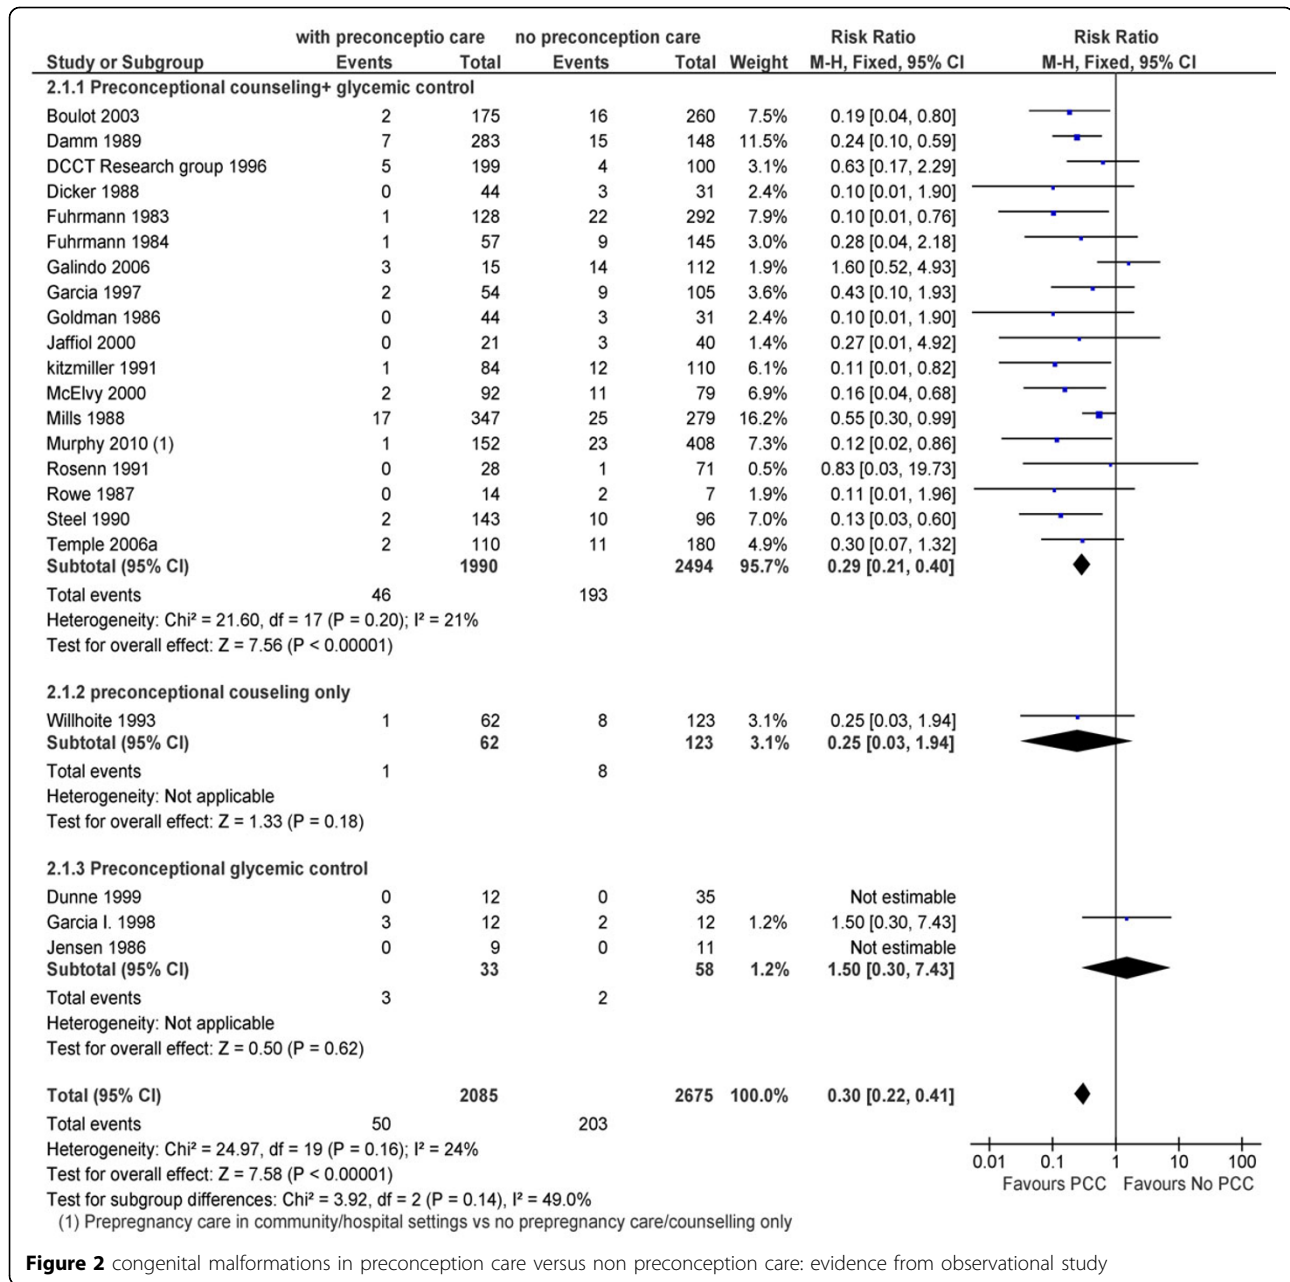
| Study or Subgroup | with preconceptio care Events | Total | no preconception care Events | Total | Weight | Risk Ratio M-H, Fixed, 95% CI |
|---|---|---|---|---|---|---|
| **2.1.1 Preconceptional counseling+ glycemic control** | | | | | | |
| Boulot 2003 | 2 | 175 | 16 | 260 | 7.5% | 0.19 [0.04, 0.80] |
| Damm 1989 | 7 | 283 | 15 | 148 | 11.5% | 0.24 [0.10, 0.59] |
| DCCT Research group 1996 | 5 | 199 | 4 | 100 | 3.1% | 0.63 [0.17, 2.29] |
| Dicker 1988 | 0 | 44 | 3 | 31 | 2.4% | 0.10 [0.01, 1.90] |
| Fuhrmann 1983 | 1 | 128 | 22 | 292 | 7.9% | 0.10 [0.01, 0.76] |
| Fuhrmann 1984 | 1 | 57 | 9 | 145 | 3.0% | 0.28 [0.04, 2.18] |
| Galindo 2006 | 3 | 15 | 14 | 112 | 1.9% | 1.60 [0.52, 4.93] |
| Garcia 1997 | 2 | 54 | 9 | 105 | 3.6% | 0.43 [0.10, 1.93] |
| Goldman 1986 | 0 | 44 | 3 | 31 | 2.4% | 0.10 [0.01, 1.90] |
| Jaffiol 2000 | 0 | 21 | 3 | 40 | 1.4% | 0.27 [0.01, 4.92] |
| kitzmiller 1991 | 1 | 84 | 12 | 110 | 6.1% | 0.11 [0.01, 0.82] |
| McElvy 2000 | 2 | 92 | 11 | 79 | 6.9% | 0.16 [0.04, 0.68] |
| Mills 1988 | 17 | 347 | 25 | 279 | 16.2% | 0.55 [0.30, 0.99] |
| Murphy 2010 (1) | 1 | 152 | 23 | 408 | 7.3% | 0.12 [0.02, 0.86] |
| Rosenn 1991 | 0 | 28 | 1 | 71 | 0.5% | 0.83 [0.03, 19.73] |
| Rowe 1987 | 0 | 14 | 2 | 7 | 1.9% | 0.11 [0.01, 1.96] |
| Steel 1990 | 2 | 143 | 10 | 96 | 7.0% | 0.13 [0.03, 0.60] |
| Temple 2006a | 2 | 110 | 11 | 180 | 4.9% | 0.30 [0.07, 1.32] |
| **Subtotal (95% CI)** | | **1990** | | **2494** | **95.7%** | **0.29 [0.21, 0.40]** |
| Total events | 46 | | 193 | | | |
| Heterogeneity: Chi² = 21.60, df = 17 (P = 0.20); I² = 21% | | | | | | |
| Test for overall effect: Z = 7.56 (P < 0.00001) | | | | | | |
| **2.1.2 preconceptional couseling only** | | | | | | |
| Willhoite 1993 | 1 | 62 | 8 | 123 | 3.1% | 0.25 [0.03, 1.94] |
| **Subtotal (95% CI)** | | **62** | | **123** | **3.1%** | **0.25 [0.03, 1.94]** |
| Total events | 1 | | 8 | | | |
| Heterogeneity: Not applicable | | | | | | |
| Test for overall effect: Z = 1.33 (P = 0.18) | | | | | | |
| **2.1.3 Preconceptional glycemic control** | | | | | | |
| Dunne 1999 | 0 | 12 | 0 | 35 | | Not estimable |
| Garcia I. 1998 | 3 | 12 | 2 | 12 | 1.2% | 1.50 [0.30, 7.43] |
| Jensen 1986 | 0 | 9 | 0 | 11 | | Not estimable |
| **Subtotal (95% CI)** | | **33** | | **58** | **1.2%** | **1.50 [0.30, 7.43]** |
| Total events | 3 | | 2 | | | |
| Heterogeneity: Not applicable | | | | | | |
| Test for overall effect: Z = 0.50 (P = 0.62) | | | | | | |
| **Total (95% CI)** | | **2085** | | **2675** | **100.0%** | **0.30 [0.22, 0.41]** |
| Total events | 50 | | 203 | | | |

Heterogeneity: Chi² = 24.97, df = 19 (P = 0.16); I² = 24%
Test for overall effect: Z = 7.58 (P < 0.00001)
Test for subgroup differences: Chi² = 3.92, df = 2 (P = 0.14), I² = 49.0%
(1) Prepregnancy care in community/hospital settings vs no prepregnancy care/counselling only

Risk Ratio
M-H, Fixed, 95% CI
0.01 0.1 1 10 100
Favours PCC Favours No PCC

**Figure 2** congenital malformations in preconception care versus non preconception care: evidence from observational study